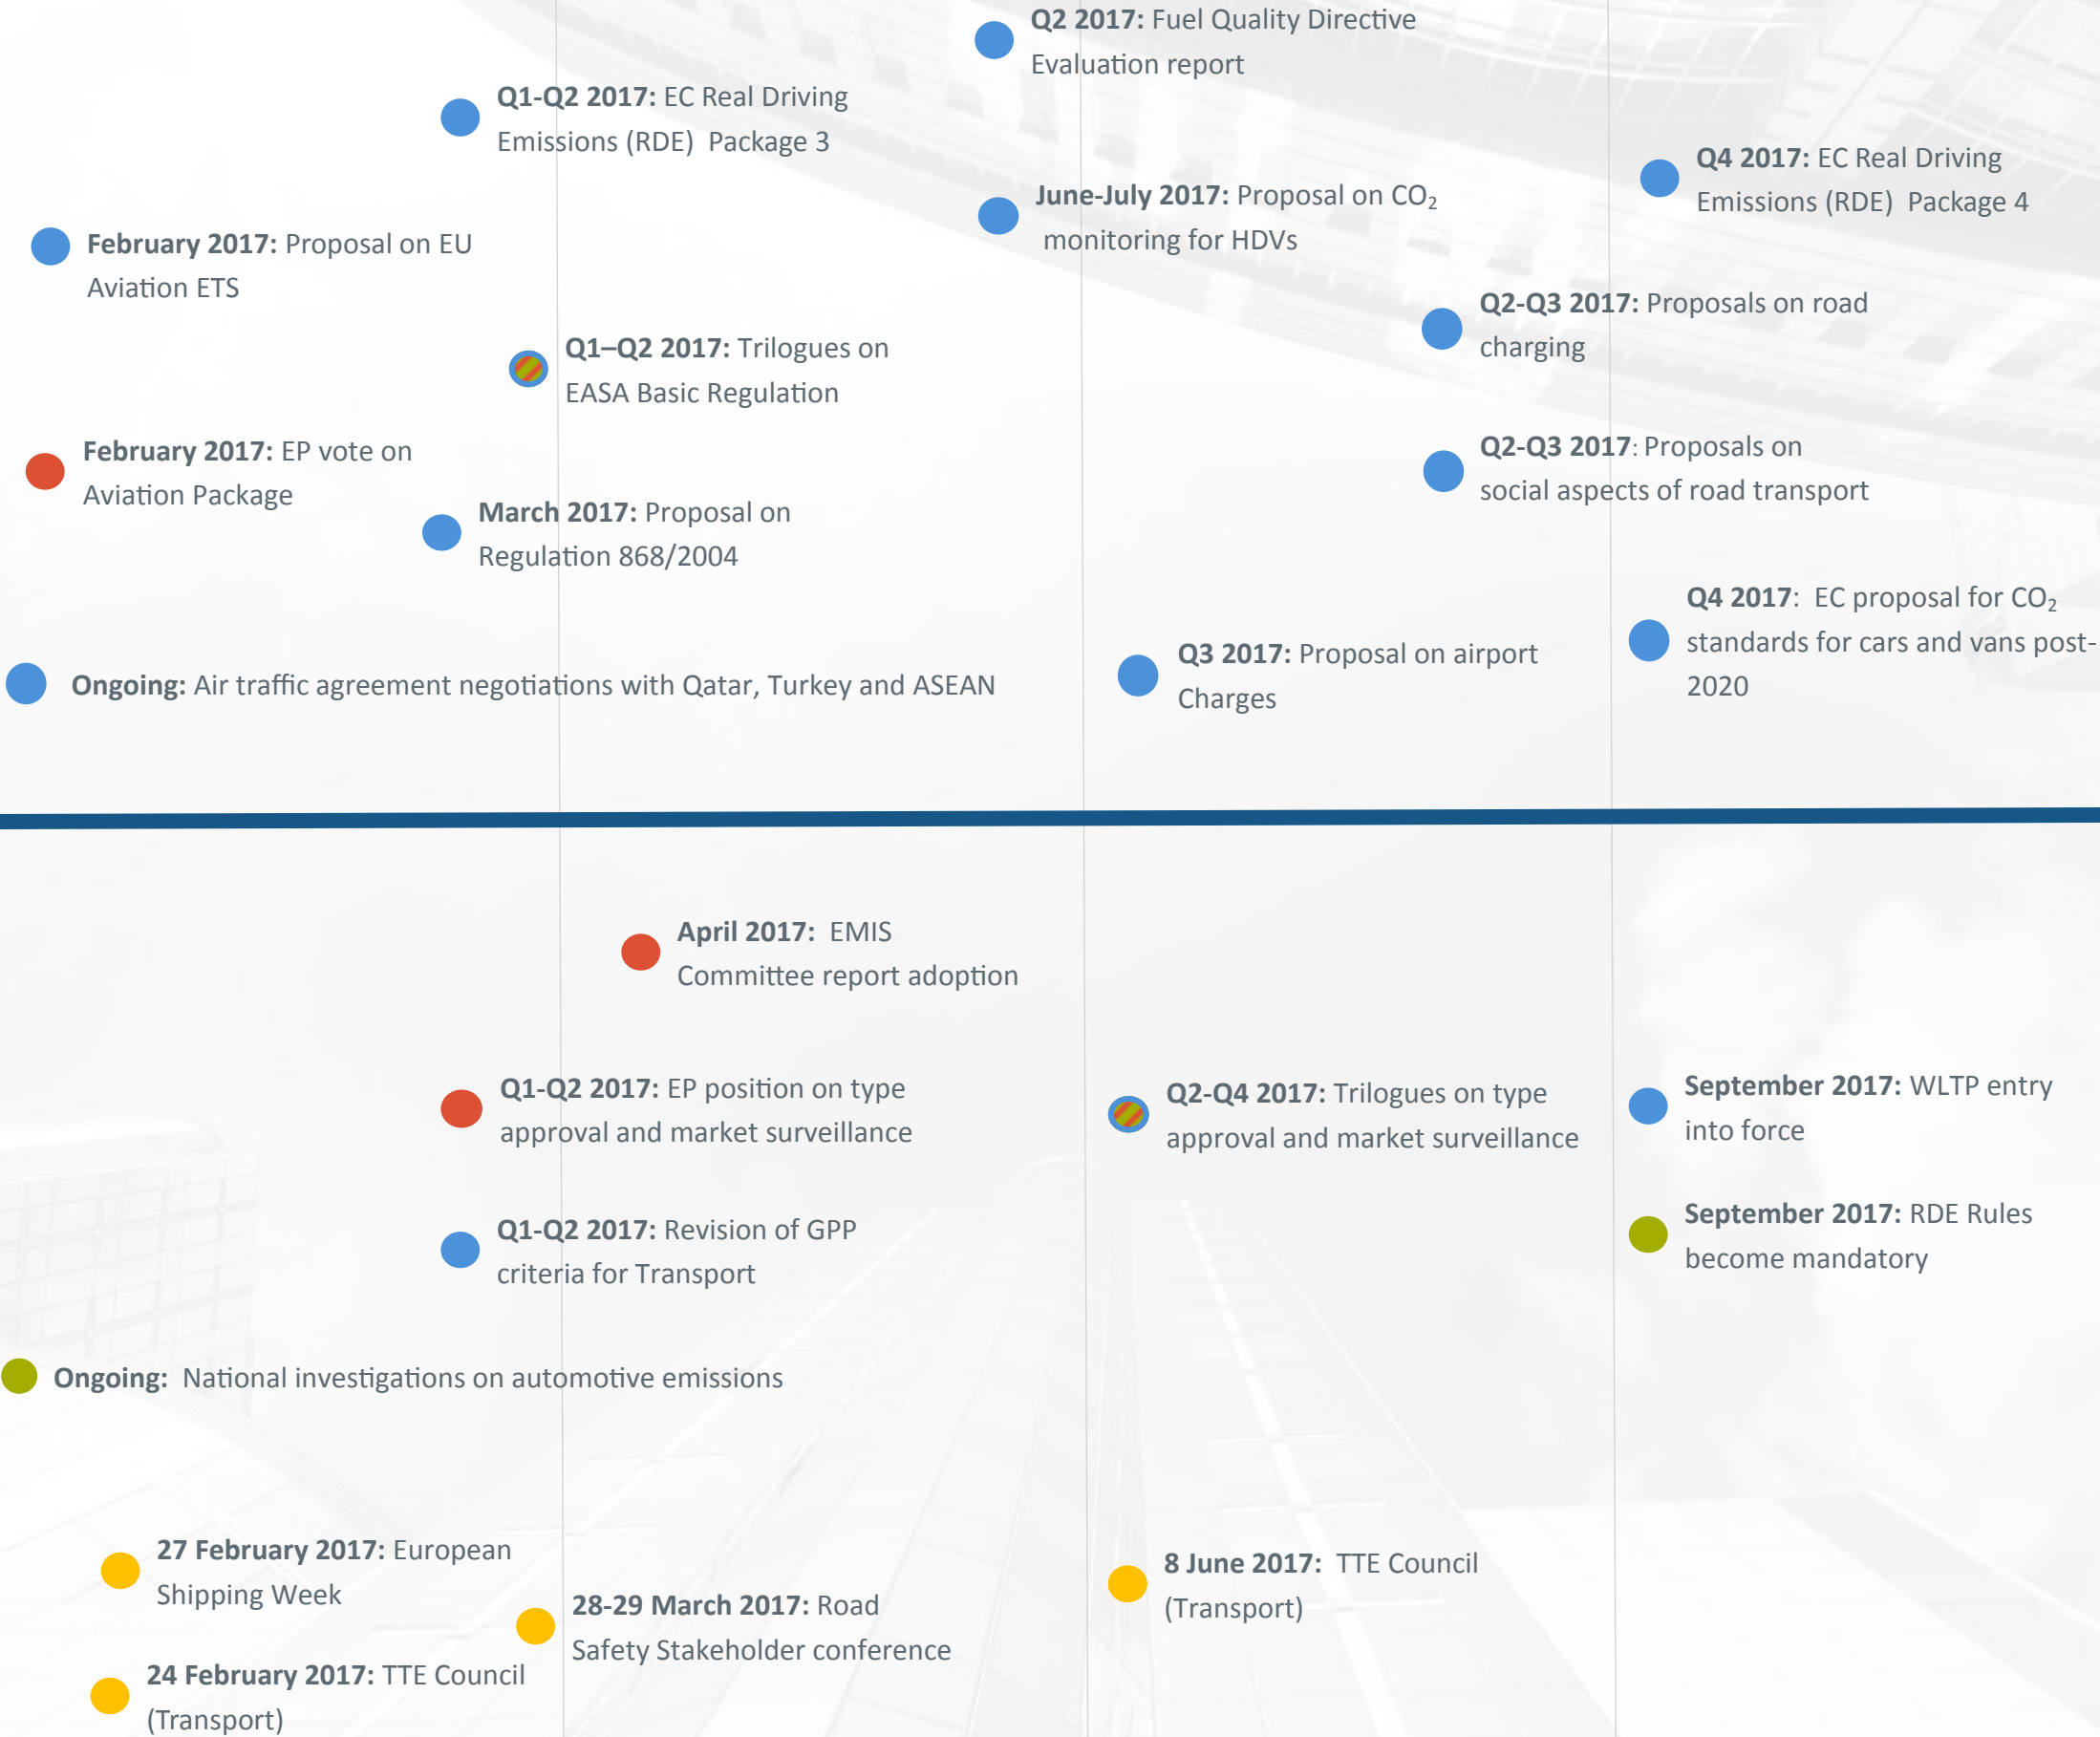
**Q2 2017:** Fuel Quality Directive Evaluation report

**Q1-Q2 2017:** EC Real Driving Emissions (RDE) Package 3

**Q4 2017:** EC Real Driving Emissions (RDE) Package 4

**June-July 2017:** Proposal on $CO_2$ monitoring for HDVs

**February 2017:** Proposal on EU Aviation ETS

**Q2-Q3 2017:** Proposals on road charging

**Q1–Q2 2017:** Trilogues on EASA Basic Regulation

**February 2017:** EP vote on Aviation Package

**Q2-Q3 2017**: Proposals on social aspects of road transport

**March 2017:** Proposal on Regulation 868/2004

**Q4 2017:** EC proposal for $CO_2$ standards for cars and vans post-2020

**Q3 2017:** Proposal on airport Charges

**Ongoing:** Air traffic agreement negotiations with Qatar, Turkey and ASEAN

**April 2017:** EMIS Committee report adoption

**Q1-Q2 2017:** EP position on type approval and market surveillance

**Q2-Q4 2017:** Trilogues on type approval and market surveillance

**September 2017:** WLTP entry into force

**September 2017:** RDE Rules become mandatory

**Q1-Q2 2017:** Revision of GPP criteria for Transport

**Ongoing:** National investigations on automotive emissions

**27 February 2017:** European Shipping Week

**8 June 2017:** TTE Council (Transport)

**28-29 March 2017:** Road Safety Stakeholder conference

**24 February 2017:** TTE Council (Transport)